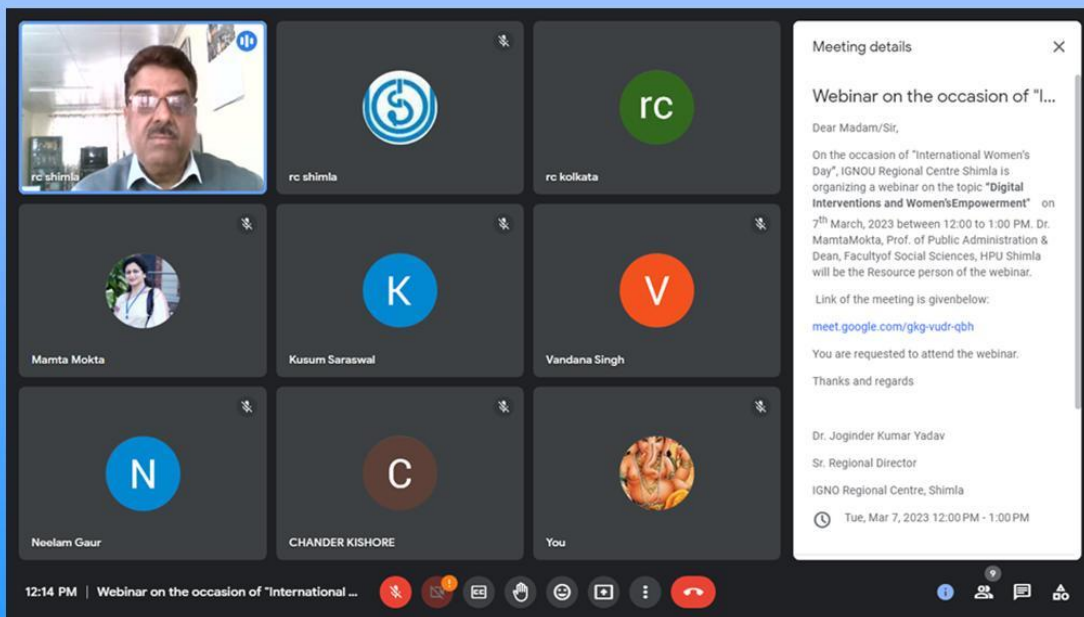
rc shimla

rc shimla

rc

rc kolkata

Mamta Mokta

K

Kusum Saraswal

V

Vandana Singh

N

Neelam Gaur

C

CHANDER KISHORE

You

Meeting details

Webinar on the occasion of "I...

Dear Madam/Sir,

On the occasion of "International Women's Day", IGNOU Regional Centre Shimla is organizing a webinar on the topic **"Digital Interventions and Women'sEmpowerment"** on 7$^{th}$ March, 2023 between 12:00 to 1:00 PM. Dr. MamtaMokta, Prof. of Public Administration & Dean, Facultyof Social Sciences, HPU Shimla will be the Resource person of the webinar.

Link of the meeting is givenbelow:

meet.google.com/gkg-vudr-qbh

You are requested to attend the webinar.

Thanks and regards

Dr. Joginder Kumar Yadav

Sr. Regional Director

IGNO Regional Centre, Shimla

Tue, Mar 7, 2023 12:00 PM - 1:00 PM

12:14 PM | Webinar on the occasion of "International ...

9